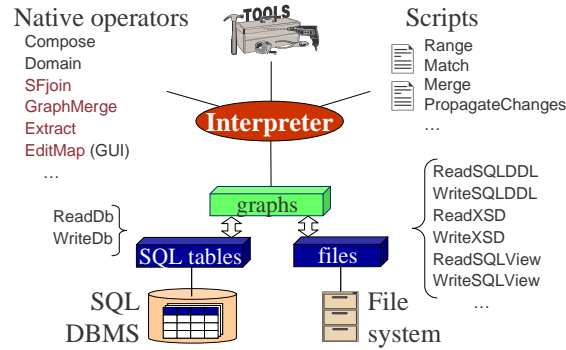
Native operators
Compose
Domain
SFjoin
GraphMerge
Extract
EditMap (GUI)
...

TOOLS

Scripts
Range
Match
Merge
PropagateChanges
...

Interpreter

graphs

ReadDb
WriteDb

SQL tables

files

ReadSQLDDL
WriteSQLDDL
ReadXSD
WriteXSD
ReadSQLView
WriteSQLView
...

SQL
DBMS

File
system